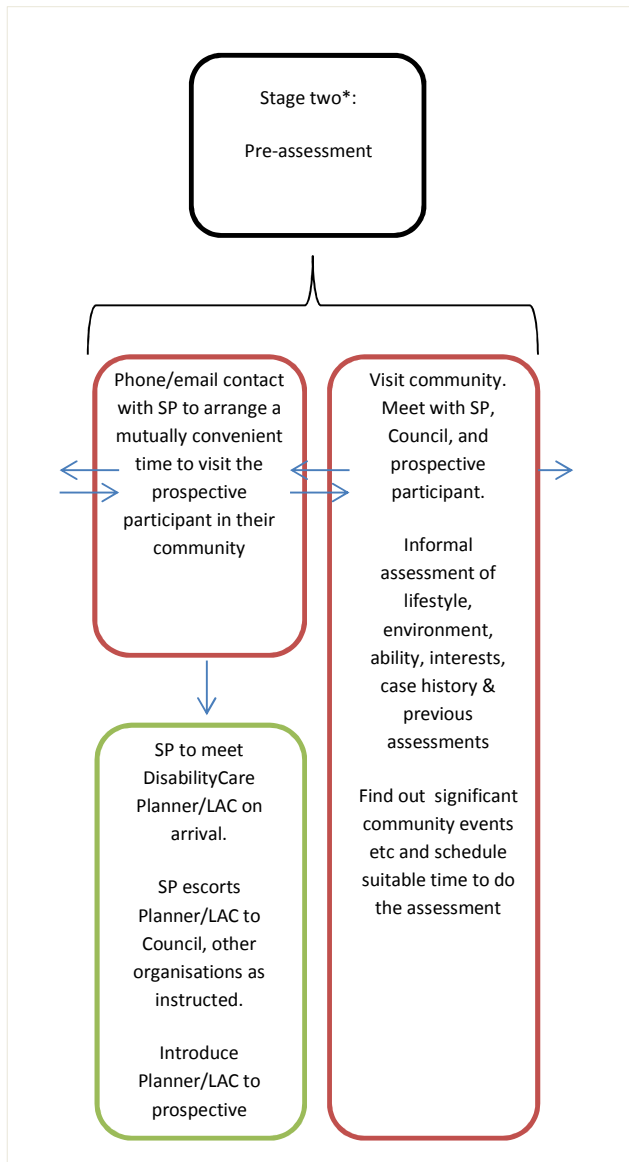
Stage two*:

Pre-assessment

Phone/email contact with SP to arrange a mutually convenient time to visit the prospective participant in their community

SP to meet DisabilityCare Planner/LAC on arrival.

SP escorts Planner/LAC to Council, other organisations as instructed.

Introduce Planner/LAC to prospective

Visit community. Meet with SP, Council, and prospective participant.

Informal assessment of lifestyle, environment, ability, interests, case history & previous assessments

Find out significant community events etc and schedule suitable time to do the assessment